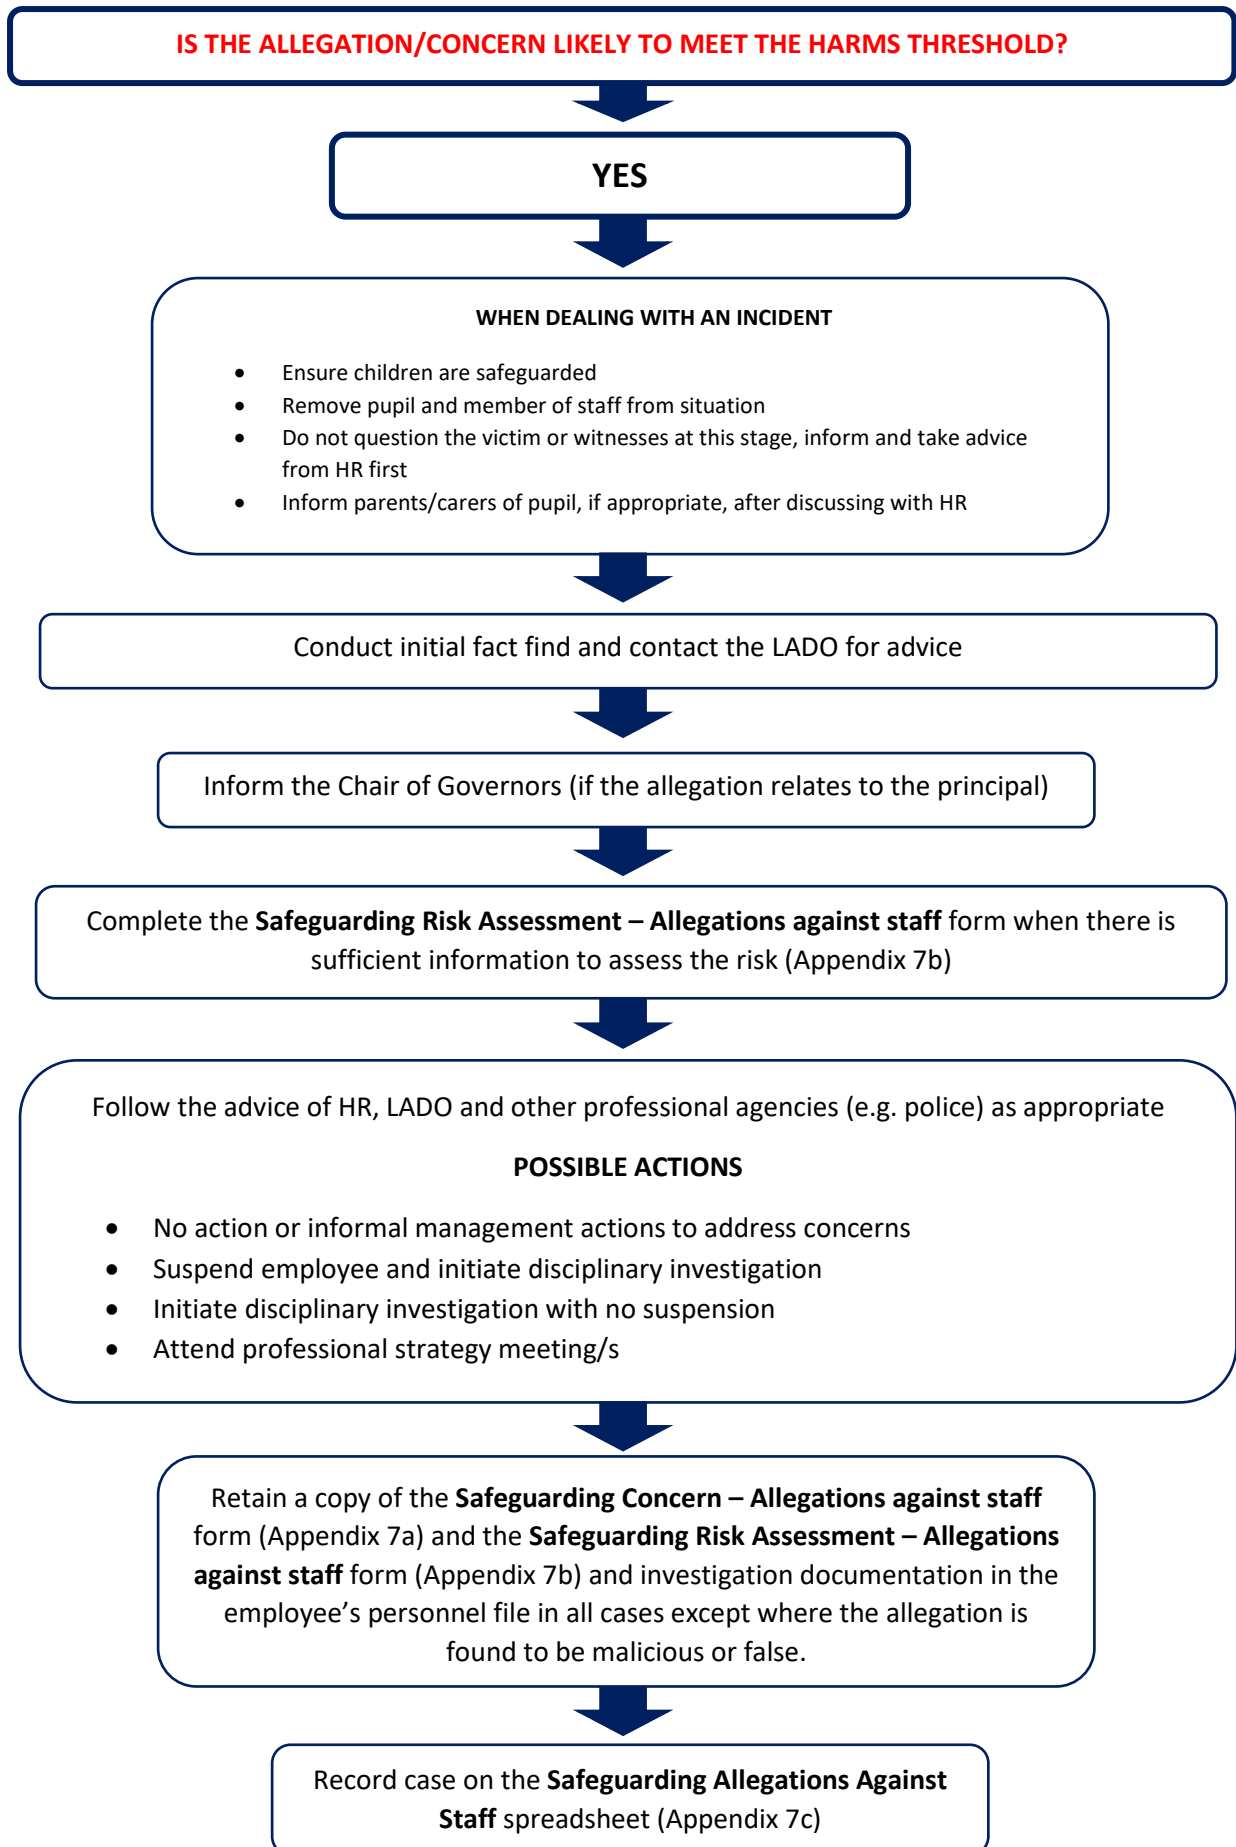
IS THE ALLEGATION/CONCERN LIKELY TO MEET THE HARMS THRESHOLD?

YES

WHEN DEALING WITH AN INCIDENT

- Ensure children are safeguarded
- Remove pupil and member of staff from situation
- Do not question the victim or witnesses at this stage, inform and take advice from HR first
- Inform parents/carers of pupil, if appropriate, after discussing with HR

Conduct initial fact find and contact the LADO for advice

Inform the Chair of Governors (if the allegation relates to the principal)

Complete the **Safeguarding Risk Assessment – Allegations against staff** form when there is sufficient information to assess the risk (Appendix 7b)

Follow the advice of HR, LADO and other professional agencies (e.g. police) as appropriate

POSSIBLE ACTIONS

- No action or informal management actions to address concerns
- Suspend employee and initiate disciplinary investigation
- Initiate disciplinary investigation with no suspension
- Attend professional strategy meeting/s

Retain a copy of the **Safeguarding Concern – Allegations against staff** form (Appendix 7a) and the **Safeguarding Risk Assessment – Allegations against staff** form (Appendix 7b) and investigation documentation in the employee's personnel file in all cases except where the allegation is found to be malicious or false.

Record case on the **Safeguarding Allegations Against Staff** spreadsheet (Appendix 7c)